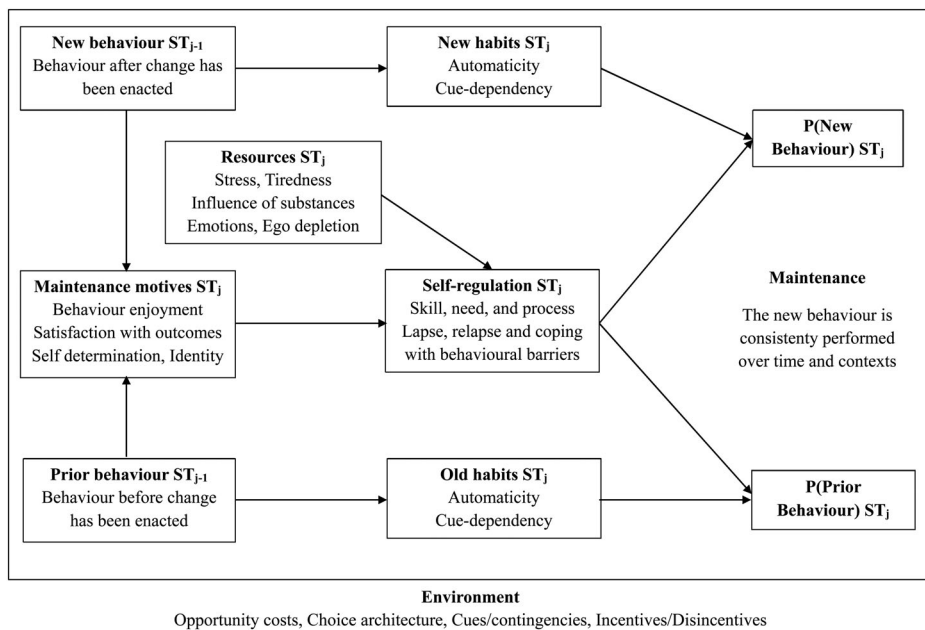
**New behaviour $ST_{j-1}$**
Behaviour after change has been enacted

**New habits $ST_j$**
Automaticity
Cue-dependency

**P(New Behaviour) $ST_j$**

**Resources $ST_j$**
Stress, Tiredness
Influence of substances
Emotions, Ego depletion

**Maintenance motives $ST_j$**
Behaviour enjoyment
Satisfaction with outcomes
Self determination, Identity

**Self-regulation $ST_j$**
Skill, need, and process
Lapse, relapse and coping with behavioural barriers

**Maintenance**

The new behaviour is consistenty performed over time and contexts

**Prior behaviour $ST_{j-1}$**
Behaviour before change has been enacted

**Old habits $ST_j$**
Automaticity
Cue-dependency

**P(Prior Behaviour) $ST_j$**

**Environment**
Opportunity costs, Choice architecture, Cues/contingencies, Incentives/Disincentives